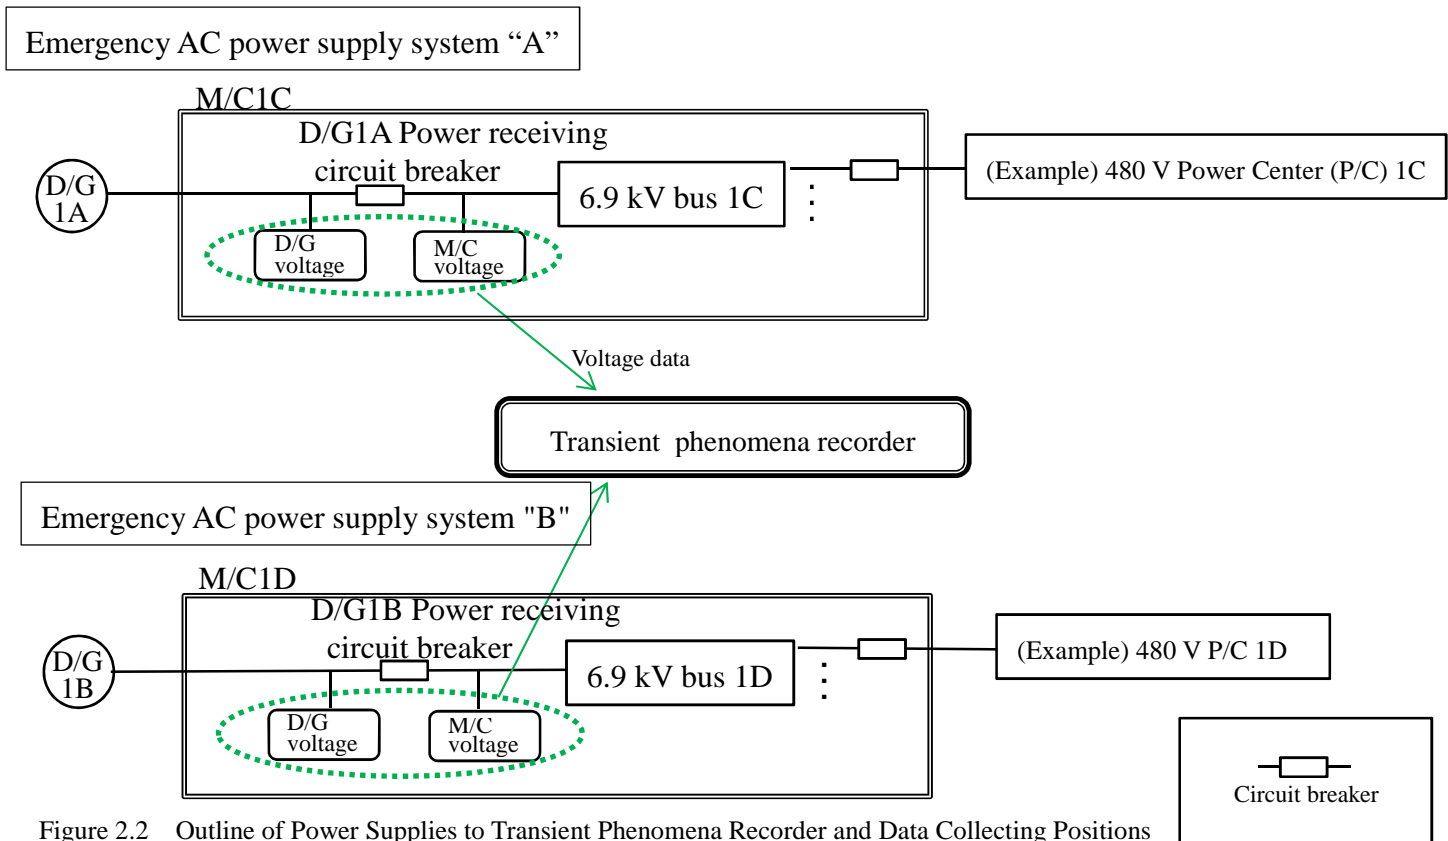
Emergency AC power supply system “A”

M/C1C

D/G1A Power receiving circuit breaker

D/G 1A

6.9 kV bus 1C

(Example) 480 V Power Center (P/C) 1C

D/G voltage

M/C voltage

Voltage data

Transient phenomena recorder

Emergency AC power supply system "B"

M/C1D

D/G1B Power receiving circuit breaker

D/G 1B

6.9 kV bus 1D

(Example) 480 V P/C 1D

D/G voltage

M/C voltage

Circuit breaker

Figure 2.2 Outline of Power Supplies to Transient Phenomena Recorder and Data Collecting Positions